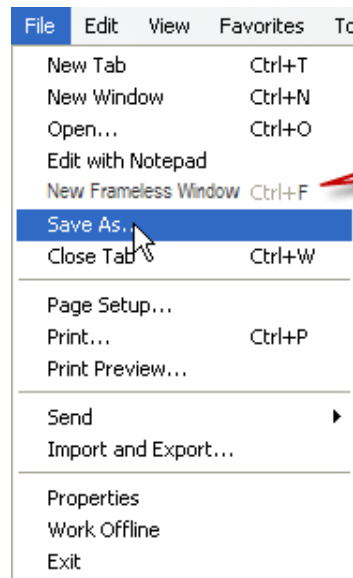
File Edit View Favorites To

New Tab Ctrl+T
New Window Ctrl+N
Open... Ctrl+O
Edit with Notepad
New Frameless Window Ctrl+F
Save As...
Close Tab Ctrl+W

Page Setup...
Print... Ctrl+P
Print Preview...

Send
Import and Export...

Properties
Work Offline
Exit